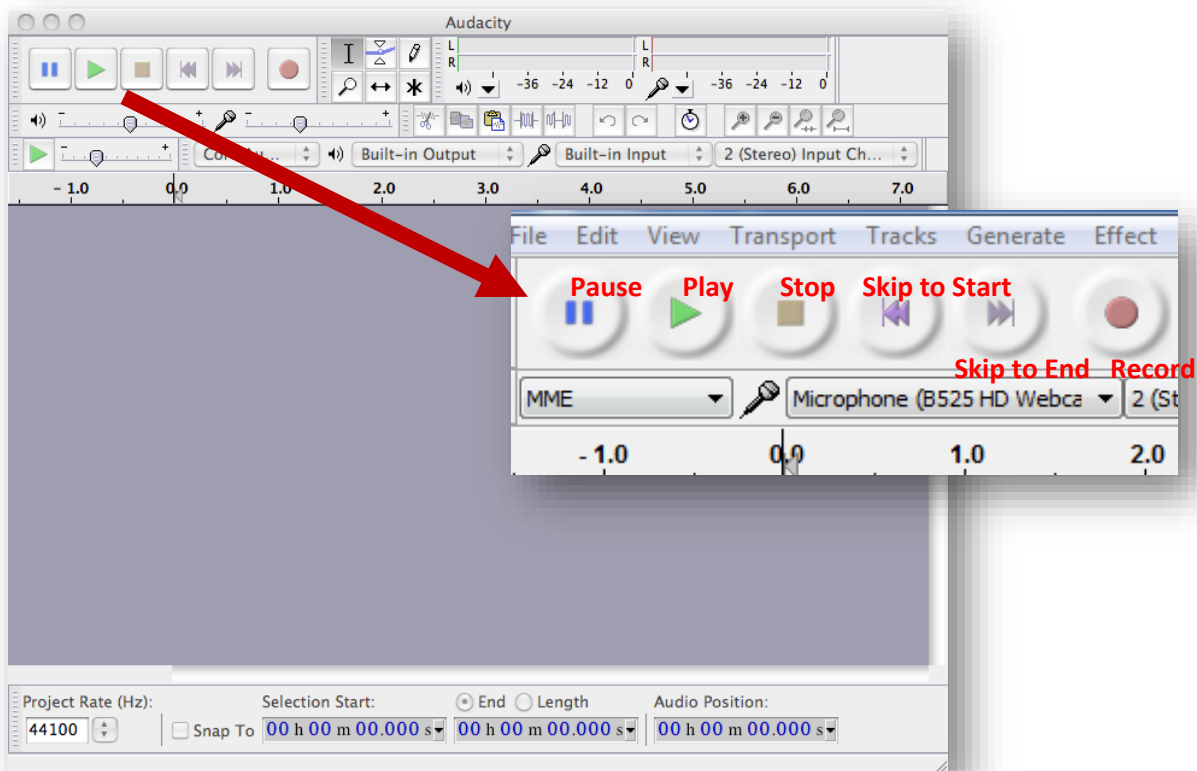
Audacity

L
R
L
R
-36 -24 -12 0
-36 -24 -12 0

Co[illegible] Built-in Output Built-in Input 2 (Stereo) Input Ch...

- 1.0 0.0 1.0 2.0 3.0 4.0 5.0 6.0 7.0

File Edit View Transport Tracks Generate Effect

Pause Play Stop Skip to Start

Skip to End Record

MME Microphone (B525 HD Webca 2 (St

- 1.0 0.0 1.0 2.0

Project Rate (Hz): Selection Start: End Length Audio Position:

44100 Snap To 00 h 00 m 00.000 s 00 h 00 m 00.000 s 00 h 00 m 00.000 s